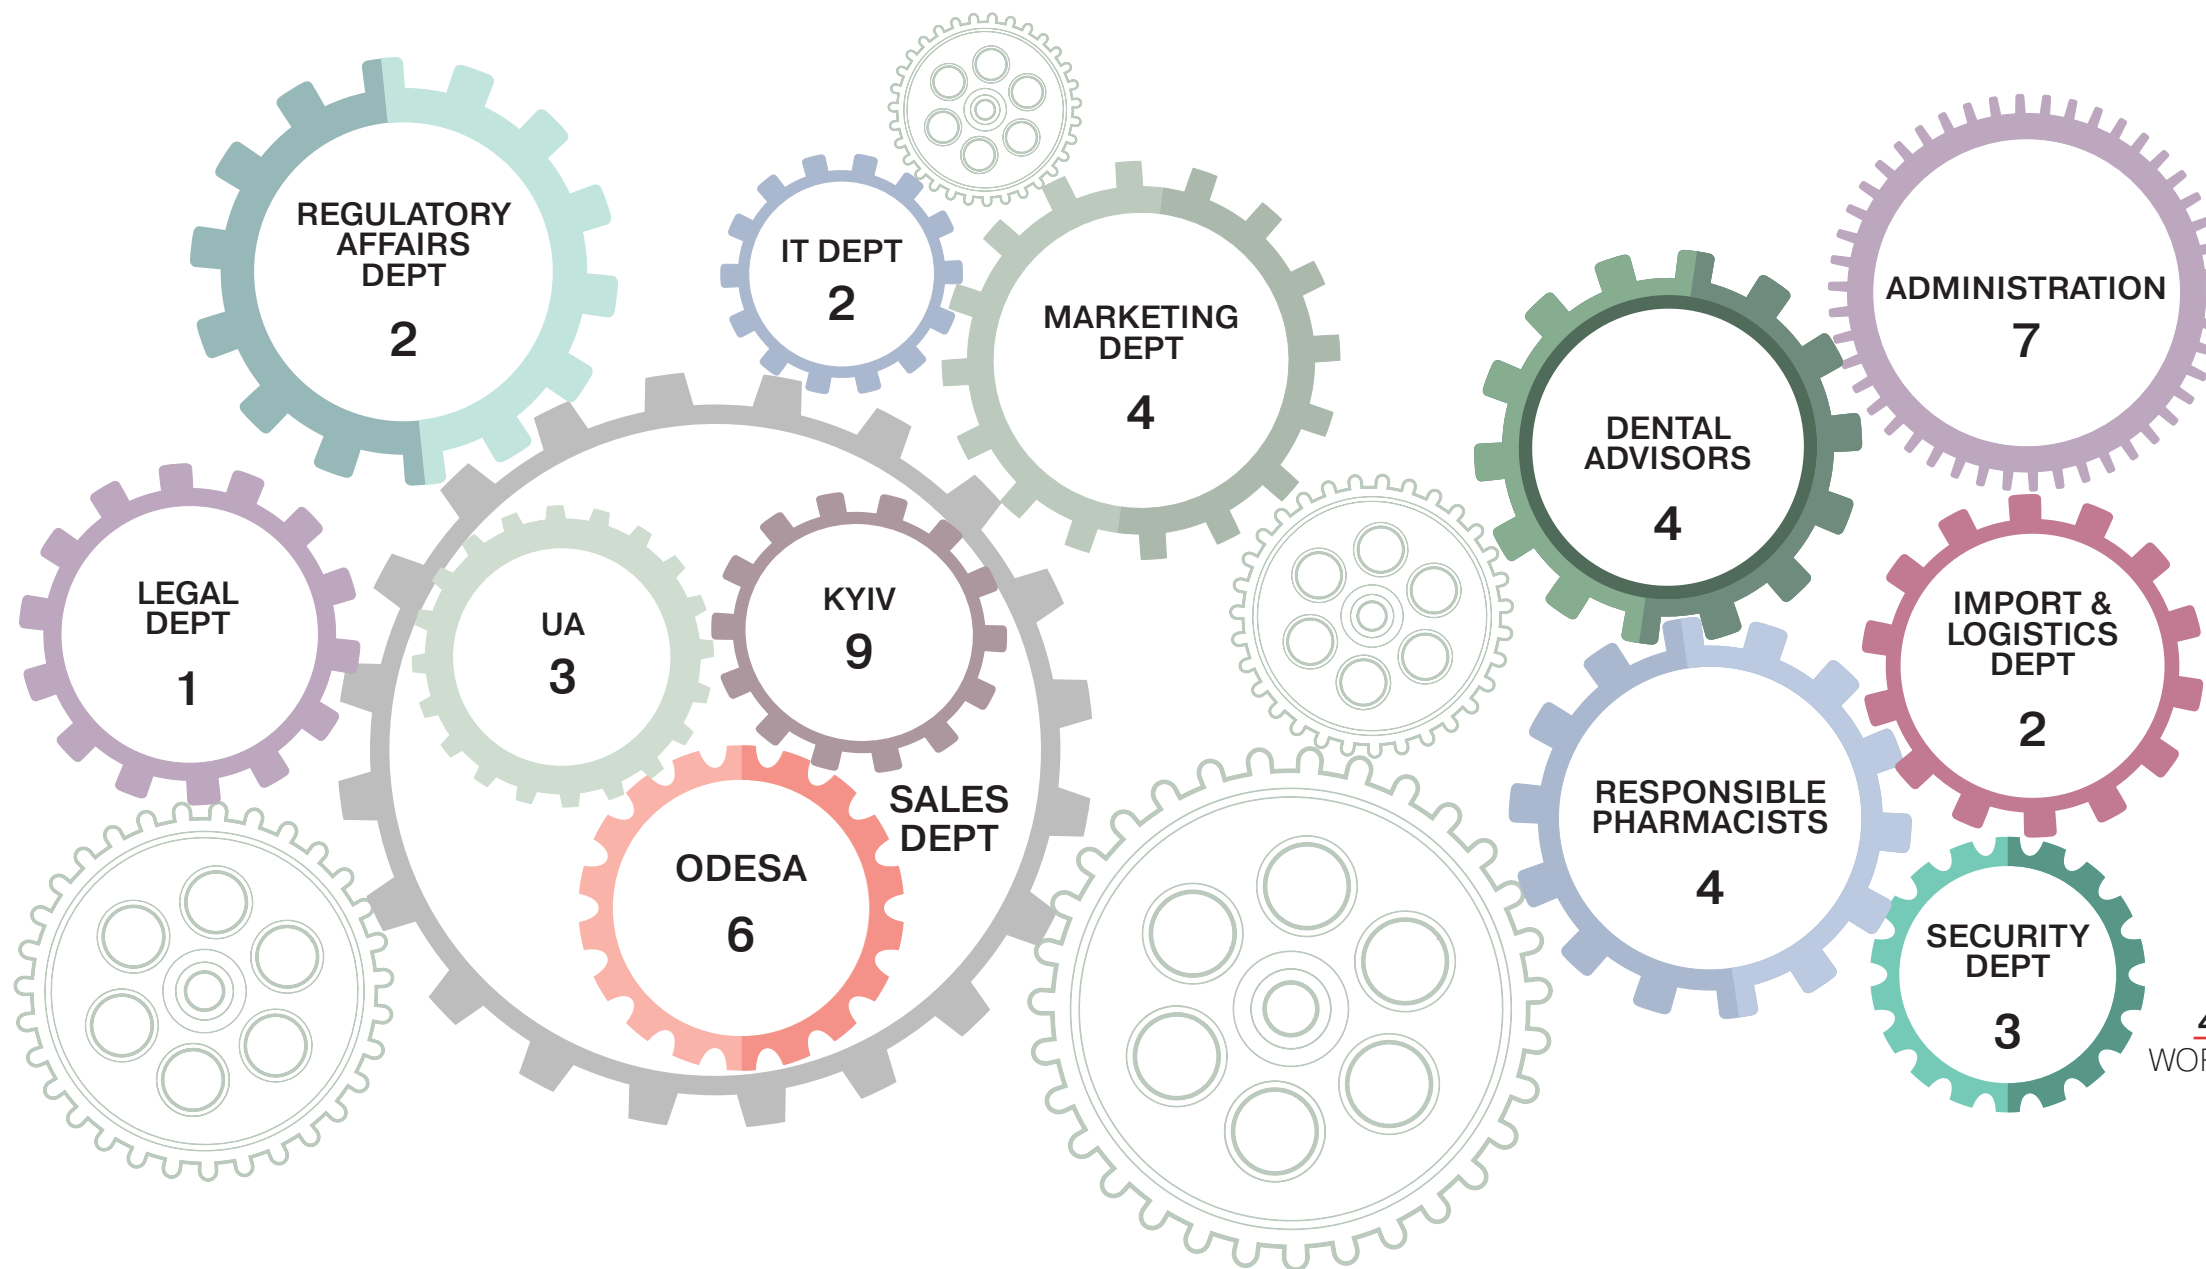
REGULATORY AFFAIRS DEPT
2

IT DEPT
2

MARKETING DEPT
4

ADMINISTRATION
7

DENTAL ADVISORS
4

LEGAL DEPT
1

UA
3

KYIV
9

SALES DEPT

ODESA
6

IMPORT & LOGISTICS DEPT
2

RESPONSIBLE PHARMACISTS
4

SECURITY DEPT
3

WOR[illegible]